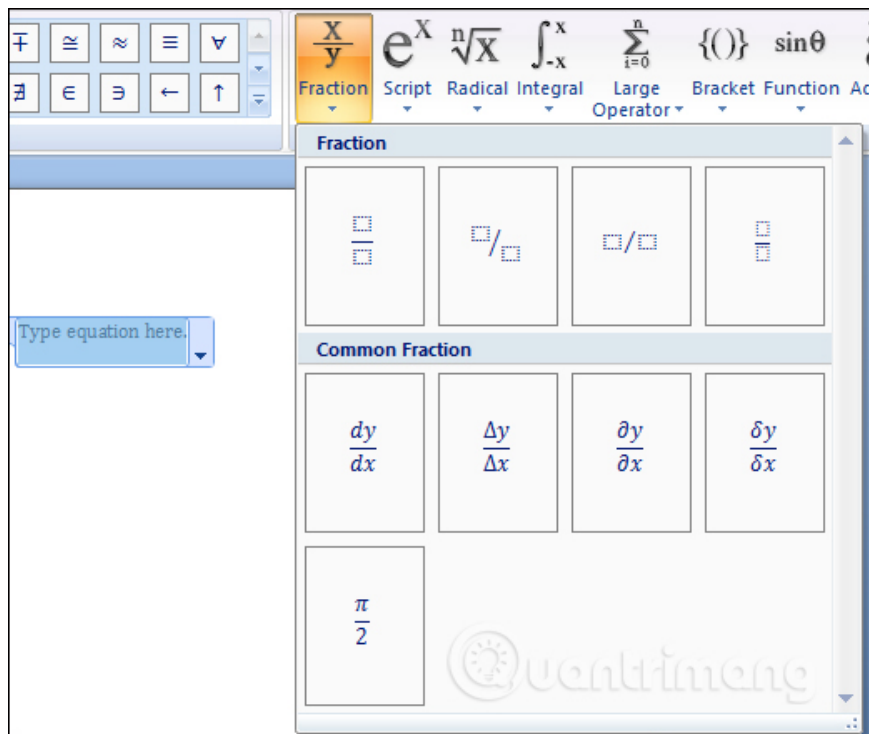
$\mp$ $\cong$ $\approx$ $\equiv$ $\forall$
$\nexists$ $\in$ $\ni$ $\leftarrow$ $\uparrow$

$\frac{x}{y}$ Fraction
$e^x$ Script
$\sqrt[n]{x}$ Radical
$\int_{-x}^{x}$ Integral
$\sum_{i=0}^{n}$ Large Operator
$\{()\}$ Bracket
$\sin\theta$ Function
Ac

Type equation here.

Fraction

$\frac{\square}{\square}$ ${}^{\square}/_{\square}$ $\square/\square$ $\frac{\square}{\square}$

Common Fraction

$\frac{dy}{dx}$ $\frac{\Delta y}{\Delta x}$ $\frac{\partial y}{\partial x}$ $\frac{\delta y}{\delta x}$

$\frac{\pi}{2}$

Quantrimang